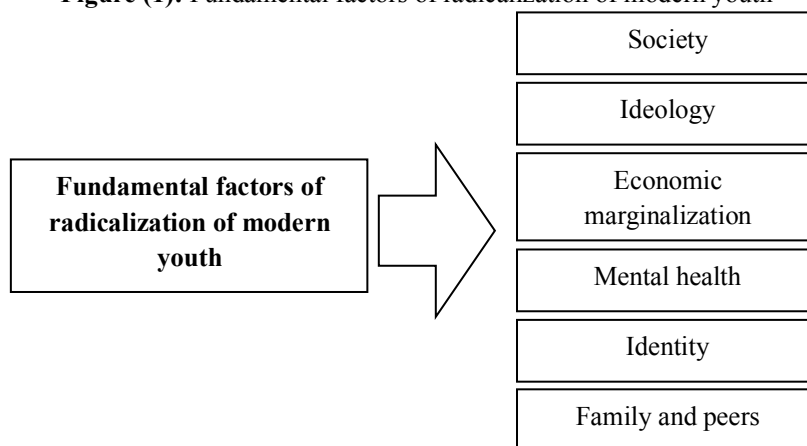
**Figure (1).** Fundamental factors of radicalization of modern youth

**Fundamental factors of radicalization of modern youth**

Society

Ideology

Economic marginalization

Mental health

Identity

Family and peers